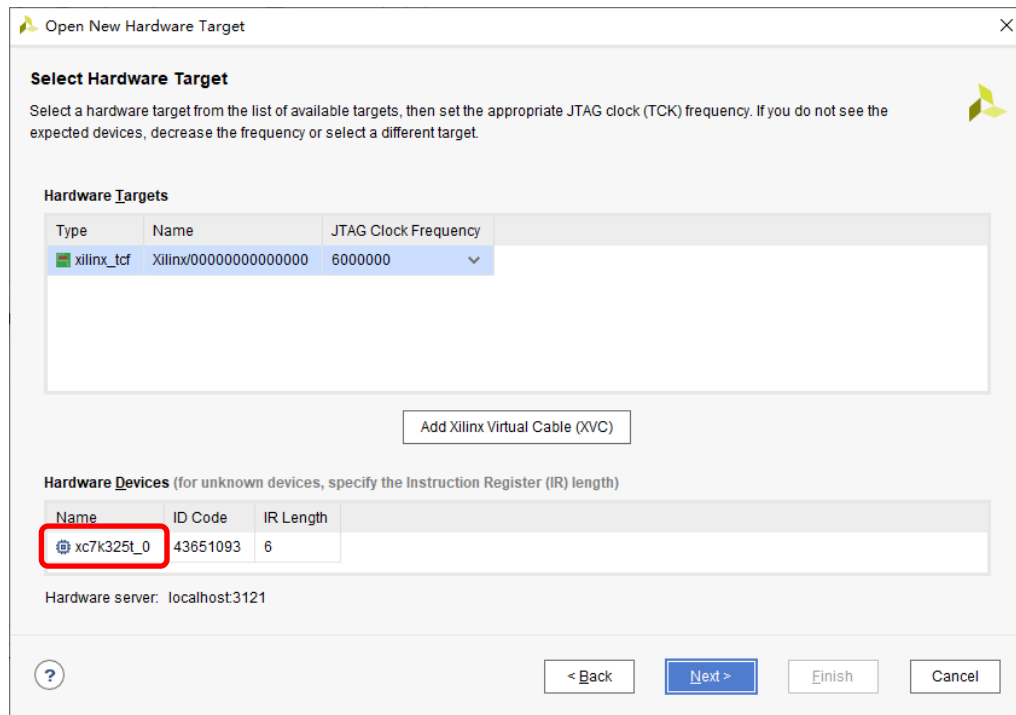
Open New Hardware Target

Select Hardware Target

Select a hardware target from the list of available targets, then set the appropriate JTAG clock (TCK) frequency. If you do not see the expected devices, decrease the frequency or select a different target.

Hardware Targets

| Type | Name | JTAG Clock Frequency |
|---|---|---|
| xilinx_tcf | Xilinx/00000000000000 | 6000000 |

Add Xilinx Virtual Cable (XVC)

Hardware Devices (for unknown devices, specify the Instruction Register (IR) length)

| Name | ID Code | IR Length |
|---|---|---|
| xc7k325t_0 | 43651093 | 6 |

Hardware server: localhost:3121

?

< Back

Next >

Finish

Cancel